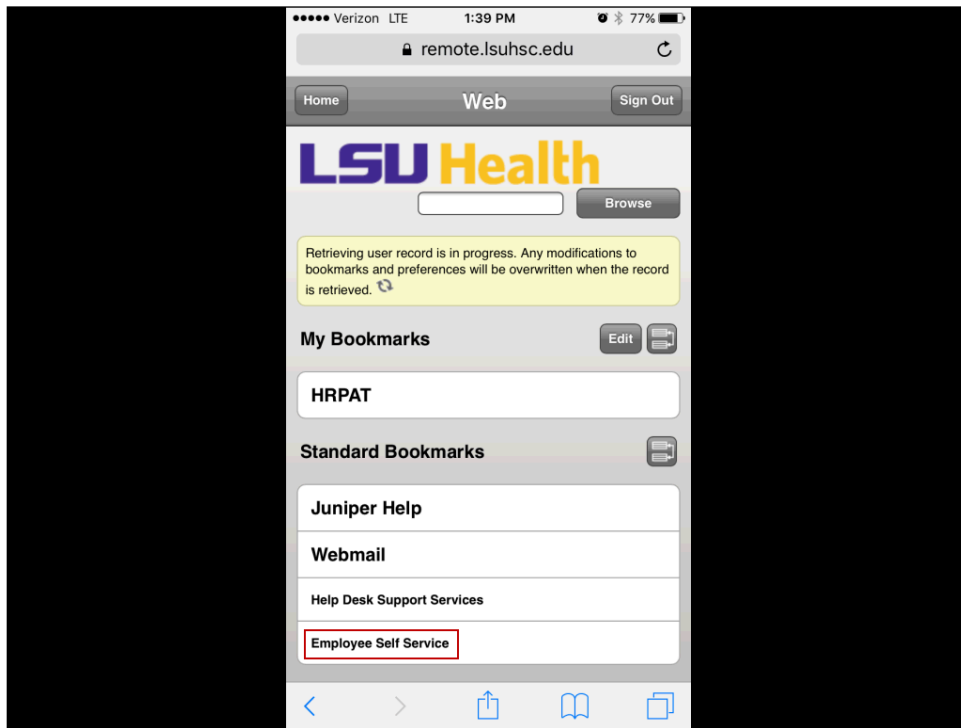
●●●●● Verizon LTE 1:39 PM 77%

remote.lsuhsc.edu

Home Web Sign Out

LSU Health

Browse

Retrieving user record is in progress. Any modifications to bookmarks and preferences will be overwritten when the record is retrieved.

My Bookmarks Edit

HRPAT

Standard Bookmarks

Juniper Help

Webmail

Help Desk Support Services

Employee Self Service